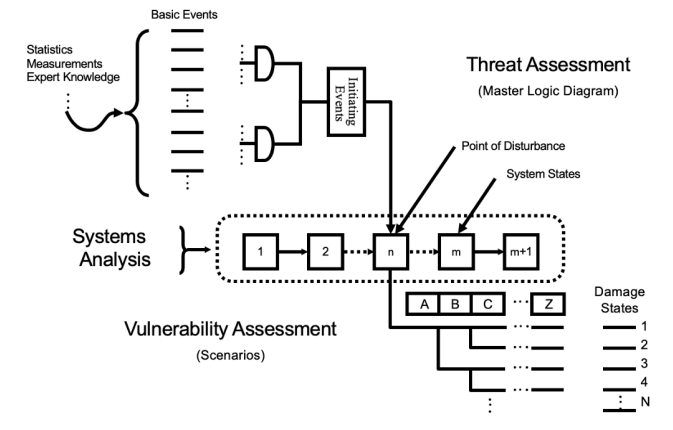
Basic Events

Statistics
Measurements
Expert Knowledge

Initiating Events

Threat Assessment
(Master Logic Diagram)

Point of Disturbance

System States

Systems Analysis

1
2
n
m
m+1

A
B
C
Z

Damage States

1
2
3
4
N

Vulnerability Assessment
(Scenarios)